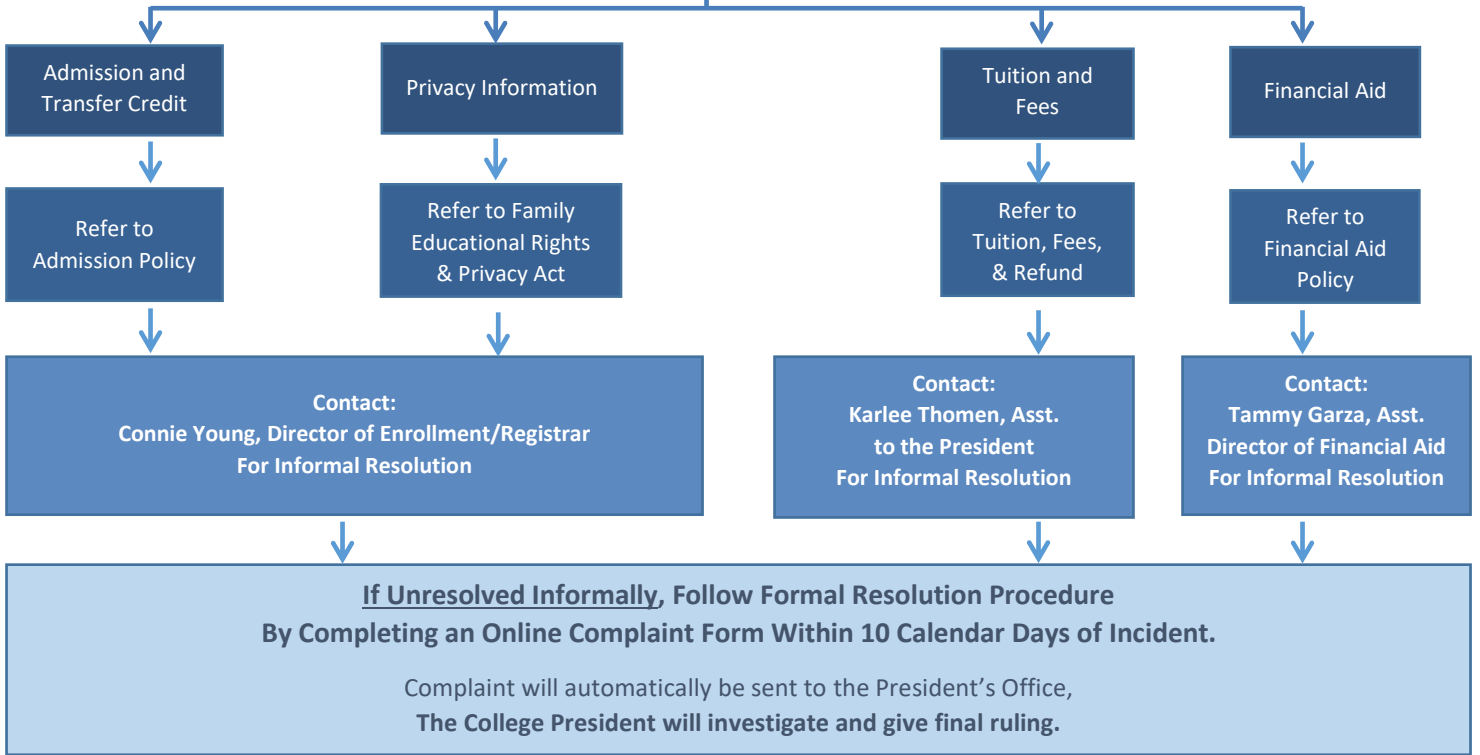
Admission and Transfer Credit

Privacy Information

Tuition and Fees

Financial Aid

Refer to Admission Policy

Refer to Family Educational Rights & Privacy Act

Refer to Tuition, Fees, & Refund

Refer to Financial Aid Policy

Contact:
Connie Young, Director of Enrollment/Registrar
For Informal Resolution

Contact:
Karlee Thomen, Asst. to the President
For Informal Resolution

Contact:
Tammy Garza, Asst. Director of Financial Aid
For Informal Resolution

If Unresolved Informally, Follow Formal Resolution Procedure
By Completing an Online Complaint Form Within 10 Calendar Days of Incident.

Complaint will automatically be sent to the President's Office,
The College President will investigate and give final ruling.